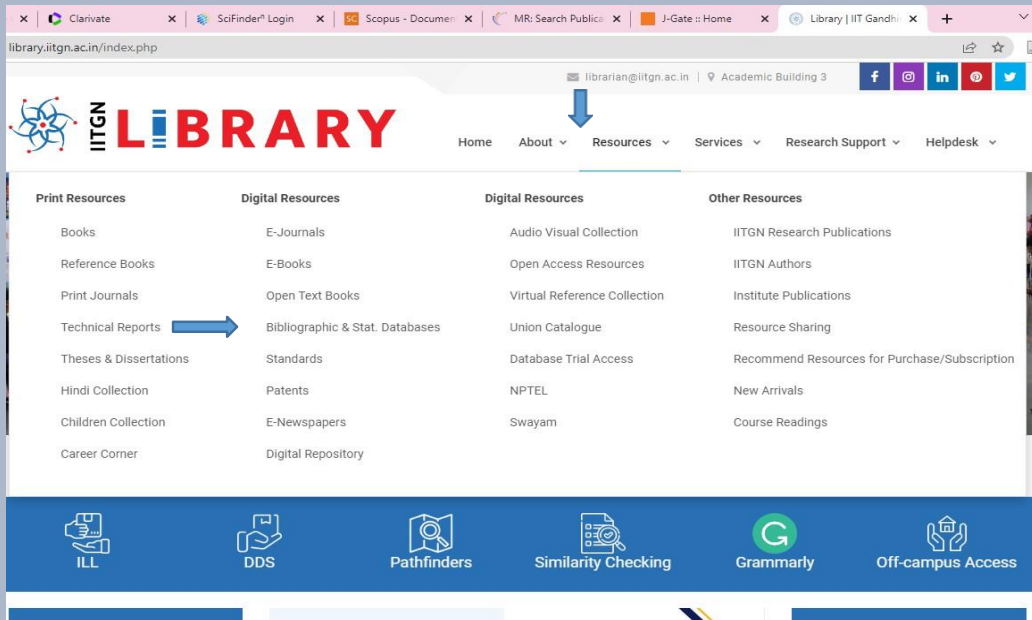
Clarivate | SciFinder Login | Scopus - Documen | MR: Search Publica | J-Gate :: Home | Library | IIT Gandhi

library.iitgn.ac.in/index.php

librarian@iitgn.ac.in | Academic Building 3

IITGN LIBRARY

Home About Resources Services Research Support Helpdesk

Print Resources
Books
Reference Books
Print Journals
Technical Reports
Theses & Dissertations
Hindi Collection
Children Collection
Career Corner

Digital Resources
E-Journals
E-Books
Open Text Books
Bibliographic & Stat. Databases
Standards
Patents
E-Newspapers
Digital Repository

Digital Resources
Audio Visual Collection
Open Access Resources
Virtual Reference Collection
Union Catalogue
Database Trial Access
NPTEL
Swayam

Other Resources
IITGN Research Publications
IITGN Authors
Institute Publications
Resource Sharing
Recommend Resources for Purchase/Subscription
New Arrivals
Course Readings

ILL DDS Pathfinders Similarity Checking Grammarly Off-campus Access